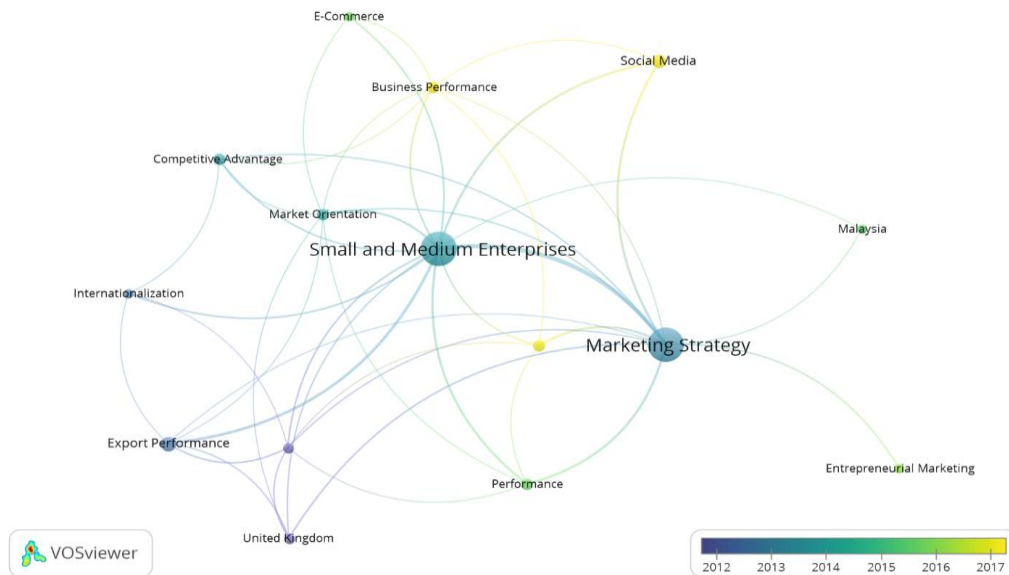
E-Commerce
Social Media
Business Performance
Competitive Advantage
Market Orientation
Small and Medium Enterprises
Malaysia
Internationalization
Marketing Strategy
Export Performance
Entrepreneurial Marketing
Performance
United Kingdom
VOSviewer
2012 2013 2014 2015 2016 2017